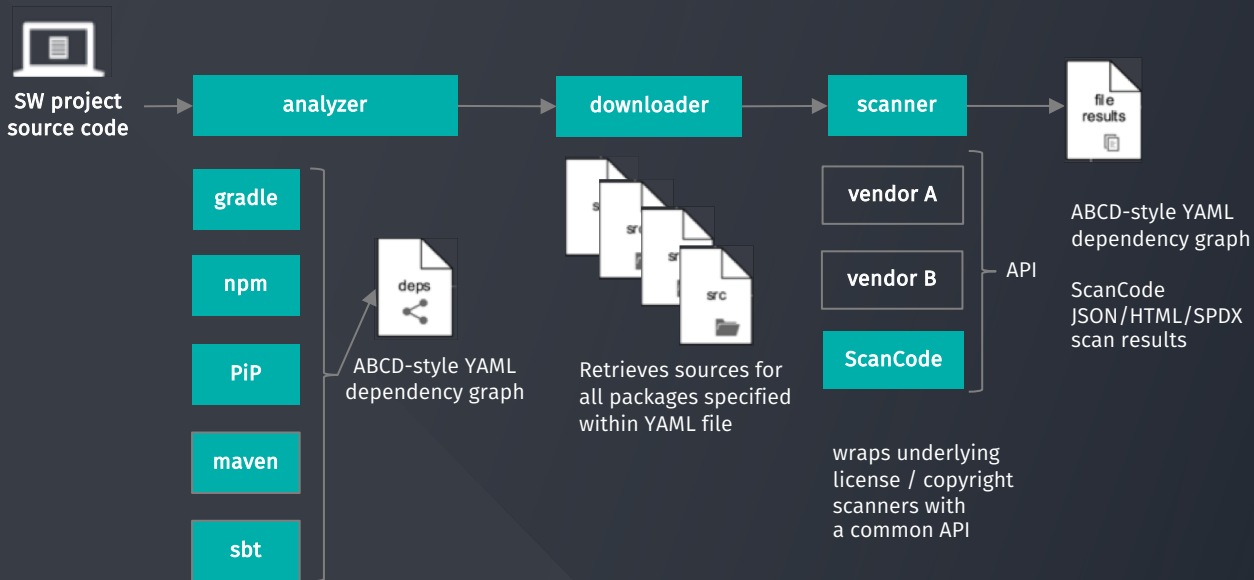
SW project source code

analyzer

downloader

scanner

file results

gradle

npm

PiP

maven

sbt

deps

ABCD-style YAML dependency graph

src

src

src

src

Retrieves sources for all packages specified within YAML file

vendor A

vendor B

ScanCode

API

wraps underlying license / copyright scanners with a common API

ABCD-style YAML dependency graph

ScanCode JSON/HTML/SPDX scan results